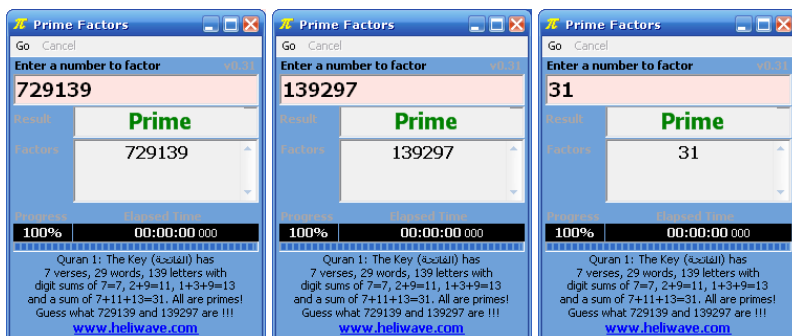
π Prime Factors
Go Cancel
Enter a number to factor v0.31
729139
Result
Prime
Factors
729139
Progress Elapsed Time
100% 00:00:00 000
Quran 1: The Key (الفاتحة) has 7 verses, 29 words, 139 letters with digit sums of 7=7, 2+9=11, 1+3+9=13 and a sum of 7+11+13=31. All are primes! Guess what 729139 and 139297 are !!!
www.heliwave.com

π Prime Factors
Go Cancel
Enter a number to factor v0.31
139297
Result
Prime
Factors
139297
Progress Elapsed Time
100% 00:00:00 000
Quran 1: The Key (الفاتحة) has 7 verses, 29 words, 139 letters with digit sums of 7=7, 2+9=11, 1+3+9=13 and a sum of 7+11+13=31. All are primes! Guess what 729139 and 139297 are !!!
www.heliwave.com

π Prime Factors
Go Cancel
Enter a number to factor v0.31
31
Result
Prime
Factors
31
Progress Elapsed Time
100% 00:00:00 000
Quran 1: The Key (الفاتحة) has 7 verses, 29 words, 139 letters with digit sums of 7=7, 2+9=11, 1+3+9=13 and a sum of 7+11+13=31. All are primes! Guess what 729139 and 139297 are !!!
www.heliwave.com